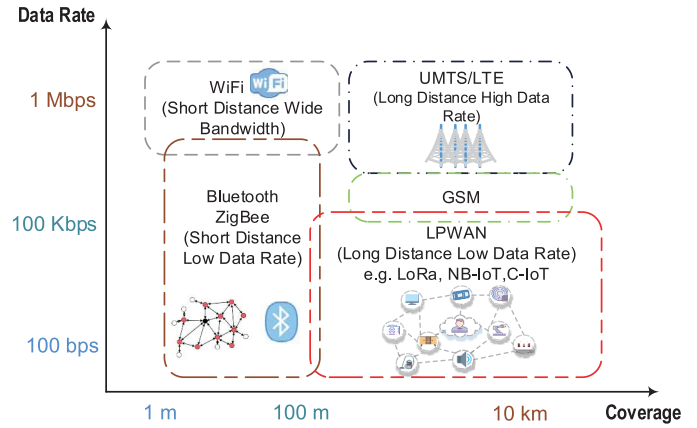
Data Rate

1 Mbps

100 Kbps

100 bps

WiFi
(Short Distance Wide Bandwidth)

UMTS/LTE
(Long Distance High Data Rate)

GSM

Bluetooth
ZigBee
(Short Distance Low Data Rate)

LPWAN
(Long Distance Low Data Rate)
e.g. LoRa, NB-IoT,C-IoT

1 m

100 m

10 km

Coverage